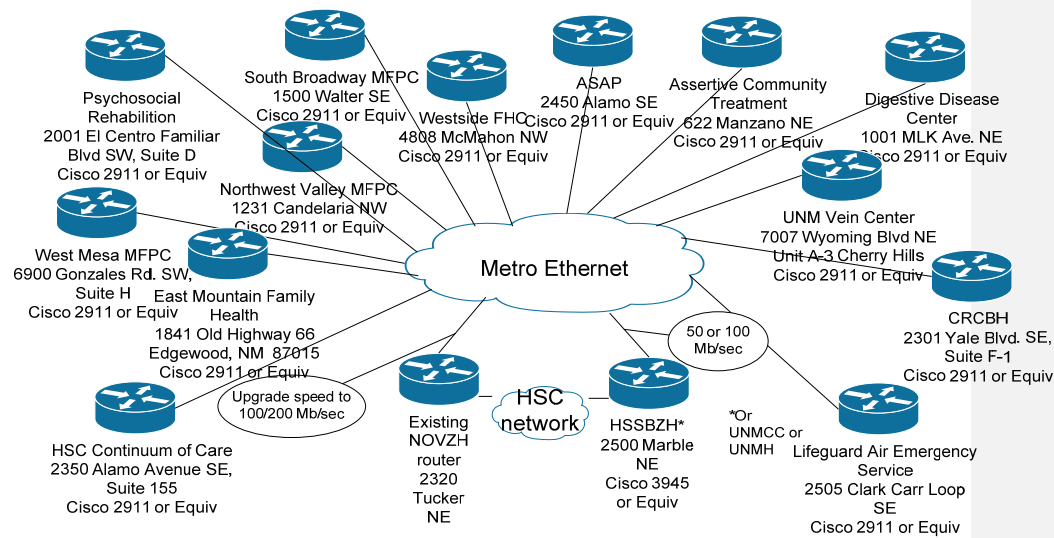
Psychosocial Rehabilitation
2001 El Centro Familiar Blvd SW, Suite D
Cisco 2911 or Equiv

South Broadway MFPC
1500 Walter SE
Cisco 2911 or Equiv

Westside FHC
4808 McMahon NW
Cisco 2911 or Equiv

ASAP
2450 Alamo SE
Cisco 2911 or Equiv

Assertive Community Treatment
622 Manzano NE
Cisco 2911 or Equiv

Digestive Disease Center
1001 MLK Ave. NE
Cisco 2911 or Equiv

Northwest Valley MFPC
1231 Candelaria NW
Cisco 2911 or Equiv

UNM Vein Center
7007 Wyoming Blvd NE
Unit A-3 Cherry Hills
Cisco 2911 or Equiv

West Mesa MFPC
6900 Gonzales Rd. SW, Suite H
Cisco 2911 or Equiv

Metro Ethernet

East Mountain Family Health
1841 Old Highway 66
Edgewood, NM 87015
Cisco 2911 or Equiv

CRCBH
2301 Yale Blvd. SE, Suite F-1
Cisco 2911 or Equiv

50 or 100 Mb/sec

Upgrade speed to 100/200 Mb/sec

HSC network

HSC Continuum of Care
2350 Alamo Avenue SE, Suite 155
Cisco 2911 or Equiv

Existing NOVZH router
2320 Tucker NE

HSSBZH*
2500 Marble NE
Cisco 3945 or Equiv

*Or UNMCC or UNMH

Lifeguard Air Emergency Service
2505 Clark Carr Loop SE
Cisco 2911 or Equiv